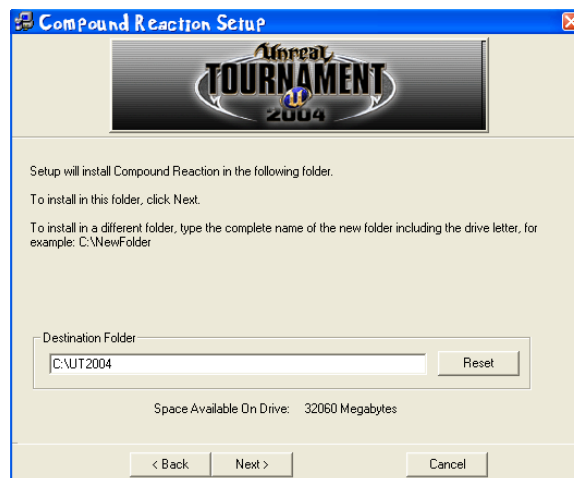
Compound Reaction Setup

Unreal TOURNAMENT 2004

Setup will install Compound Reaction in the following folder.

To install in this folder, click Next.

To install in a different folder, type the complete name of the new folder including the drive letter, for example: C:\NewFolder

Destination Folder

C:\UT2004

Reset

Space Available On Drive: 32060 Megabytes

< Back

Next >

Cancel